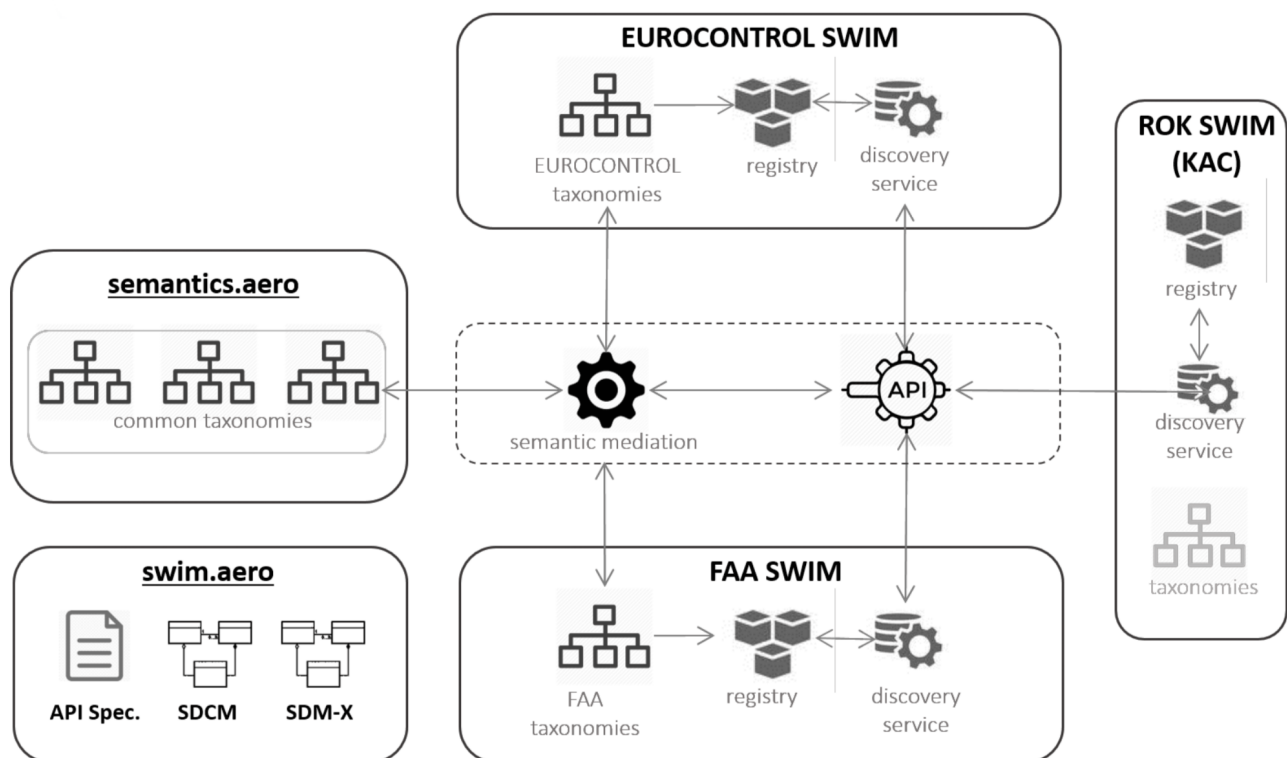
EUROCONTROL SWIM

EUROCONTROL taxonomies

registry

discovery service

ROK SWIM (KAC)

registry

discovery service

taxonomies

semantics.aero

common taxonomies

semantic mediation

API

swim.aero

API Spec.

SDCM

SDM-X

FAA SWIM

FAA taxonomies

registry

discovery service